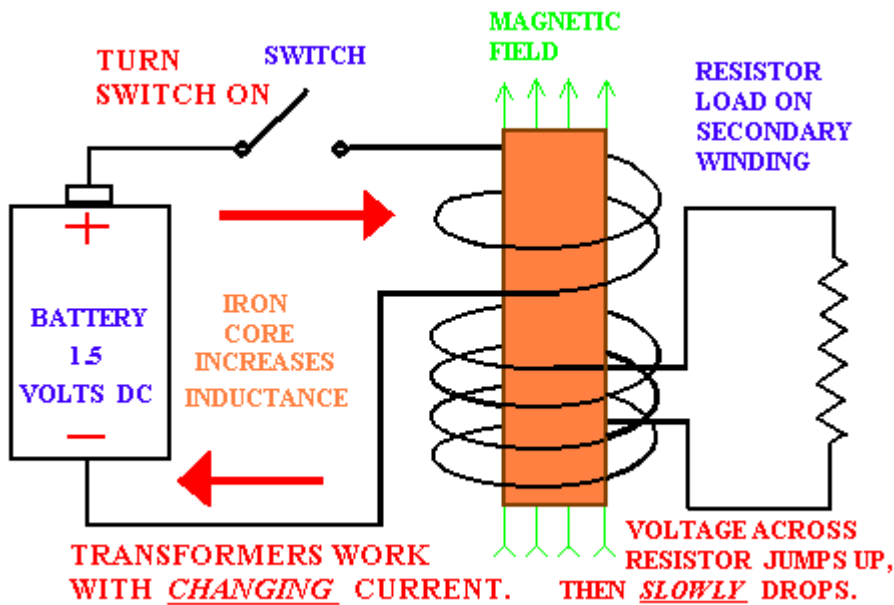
MAGNETIC FIELD

TURN SWITCH ON

SWITCH

RESISTOR LOAD ON SECONDARY WINDING

+

BATTERY 1.5 VOLTS DC

—

IRON CORE INCREASES INDUCTANCE

TRANSFORMERS WORK WITH *CHANGING* CURRENT.

VOLTAGE ACROSS RESISTOR JUMPS UP, THEN *SLOWLY* DROPS.